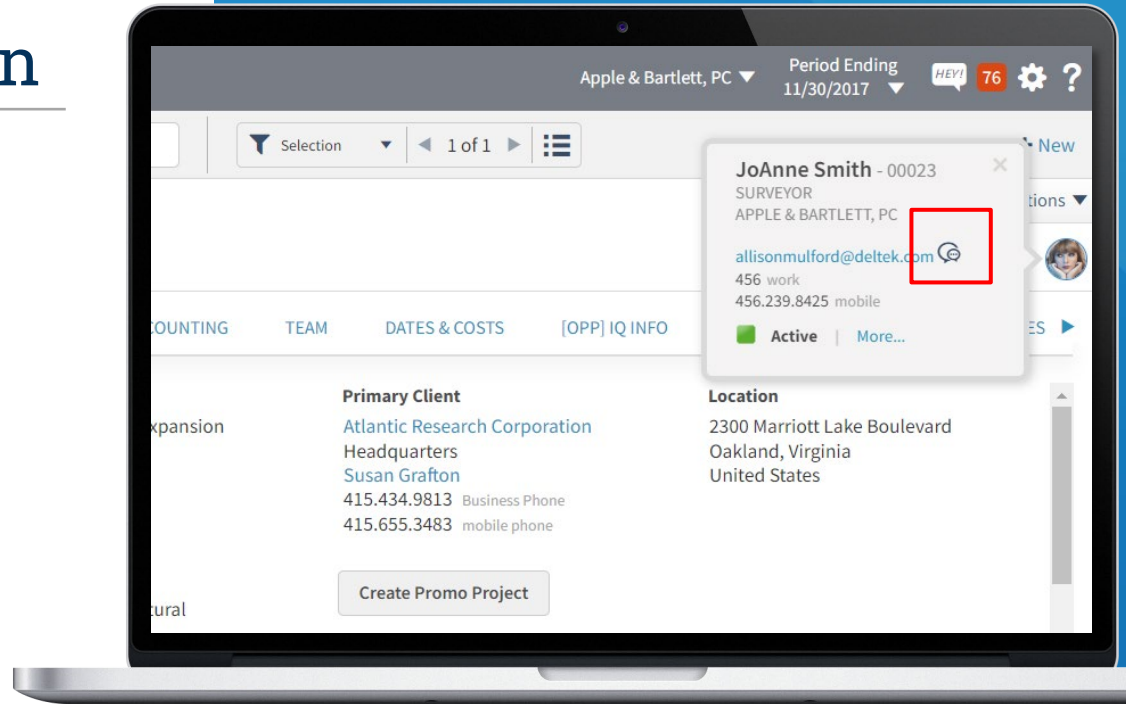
n

Apple & Bartlett, PC ▼ Period Ending 11/30/2017 ▼ HEY! 76 ?

Selection ▼ ◀ 1 of 1 ▶

New

tions ▼

JoAnne Smith - 00023
SURVEYOR
APPLE & BARTLETT, PC

allisonmulford@deltek.com
456 work
456.239.8425 mobile

Active | More...

COUNTING TEAM DATES & COSTS [OPP] IQ INFO ES ▶

xpansion

Primary Client
Atlantic Research Corporation
Headquarters
Susan Grafton
415.434.9813 Business Phone
415.655.3483 mobile phone

Create Promo Project

Location
2300 Marriott Lake Boulevard
Oakland, Virginia
United States

tural